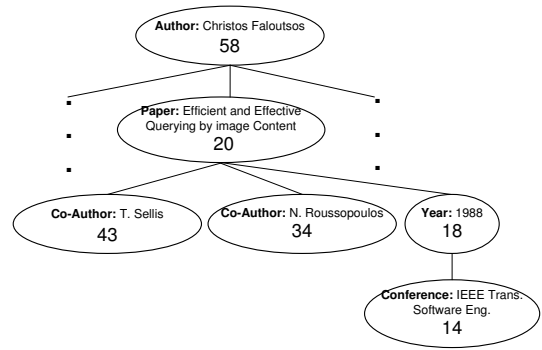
Author: Christos Faloutsos
58

Paper: Efficient and Effective Querying by image Content
20

Co-Author: T. Sellis
43

Co-Author: N. Roussopoulos
34

Year: 1988
18

Conference: IEEE Trans. Software Eng.
14